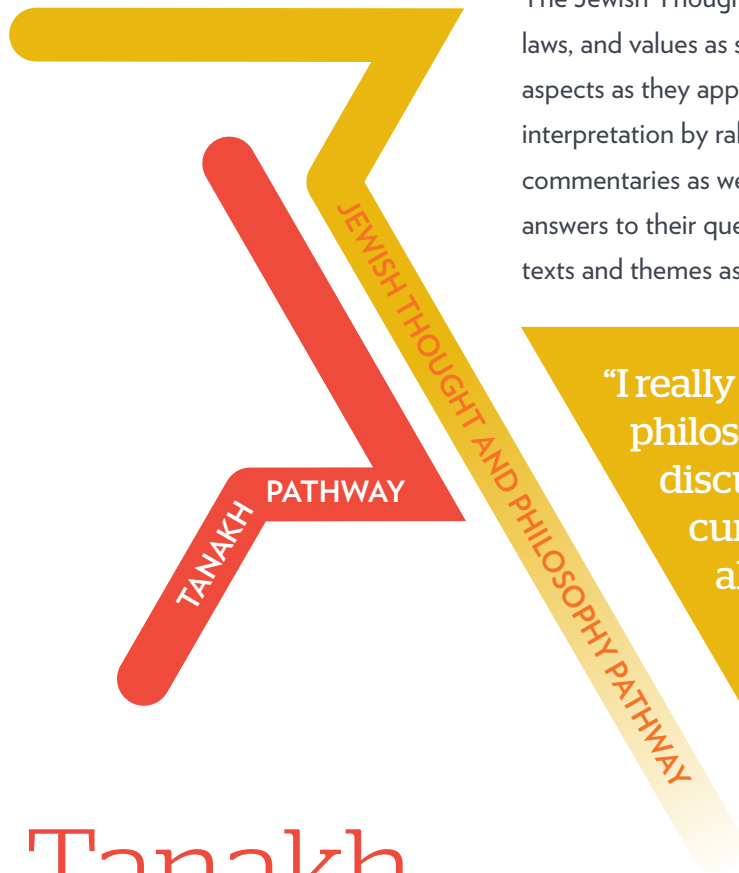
The Jewish Thought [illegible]

laws, and values as s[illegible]

aspects as they app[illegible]

interpretation by ra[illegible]

commentaries as we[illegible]

answers to their que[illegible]

texts and themes as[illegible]

JEWISH THOUGHT AND PHILOSOPHY PATHWAY

TANAKH PATHWAY

“I really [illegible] philos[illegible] discu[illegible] cur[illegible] a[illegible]

Tanakh